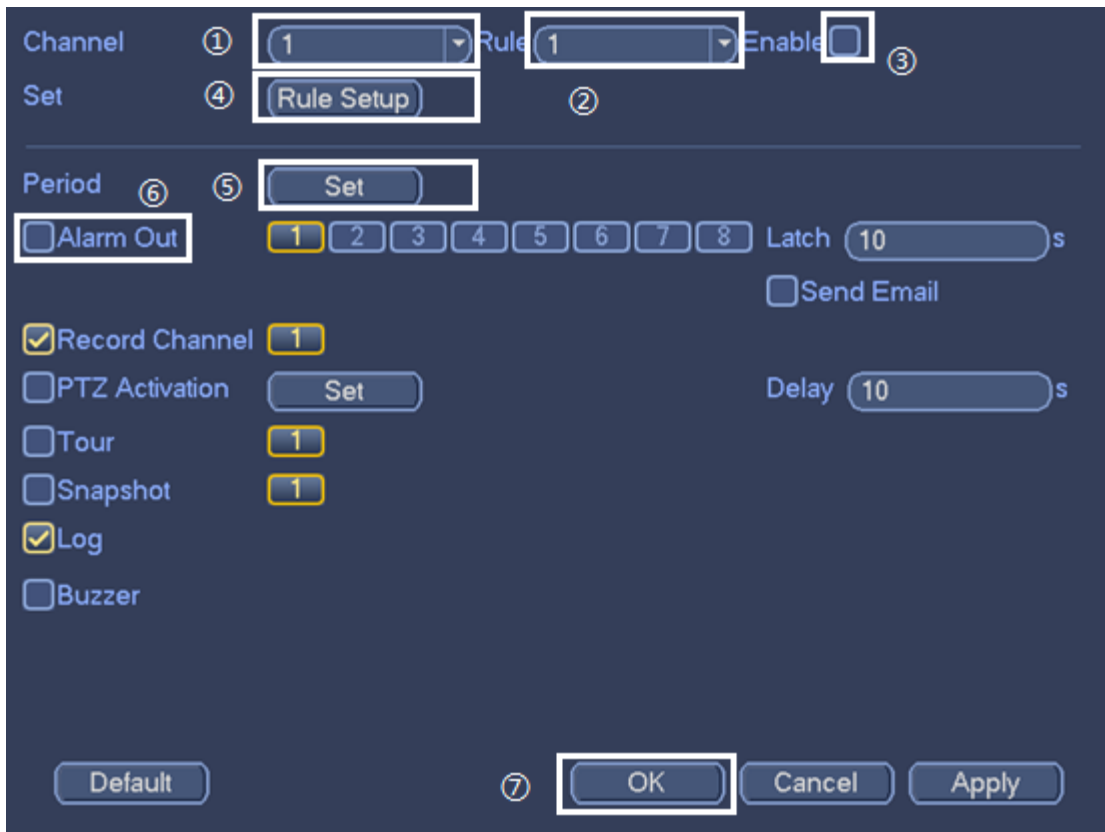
Channel ① 1 Rule 1 Enable ③
Set ④ Rule Setup ②

Period ⑥ ⑤ Set
Alarm Out 1 2 3 4 5 6 7 8 Latch 10 s
Send Email
Record Channel 1
PTZ Activation Set Delay 10 s
Tour 1
Snapshot 1
Log
Buzzer

Default ⑦ OK Cancel Apply